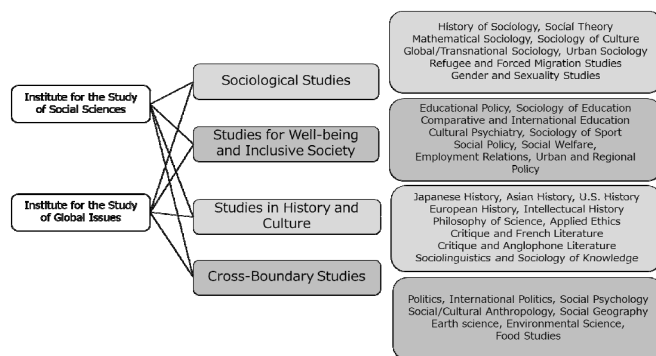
Institute for the Study of Social Sciences

Institute for the Study of Global Issues

Sociological Studies

Studies for Well-being and Inclusive Society

Studies in History and Culture

Cross-Boundary Studies

History of Sociology, Social Theory
Mathematical Sociology, Sociology of Culture
Global/Transnational Sociology, Urban Sociology
Refugee and Forced Migration Studies
Gender and Sexuality Studies

Educational Policy, Sociology of Education
Comparative and International Education
Cultural Psychiatry, Sociology of Sport
Social Policy, Social Welfare,
Employment Relations, Urban and Regional Policy

Japanese History, Asian History, U.S. History
European History, Intellectual History
Philosophy of Science, Applied Ethics
Critique and French Literature
Critique and Anglophone Literature
Sociolinguistics and Sociology of Knowledge

Politics, International Politics, Social Psychology
Social/Cultural Anthropology, Social Geography
Earth science, Environmental Science,
Food Studies